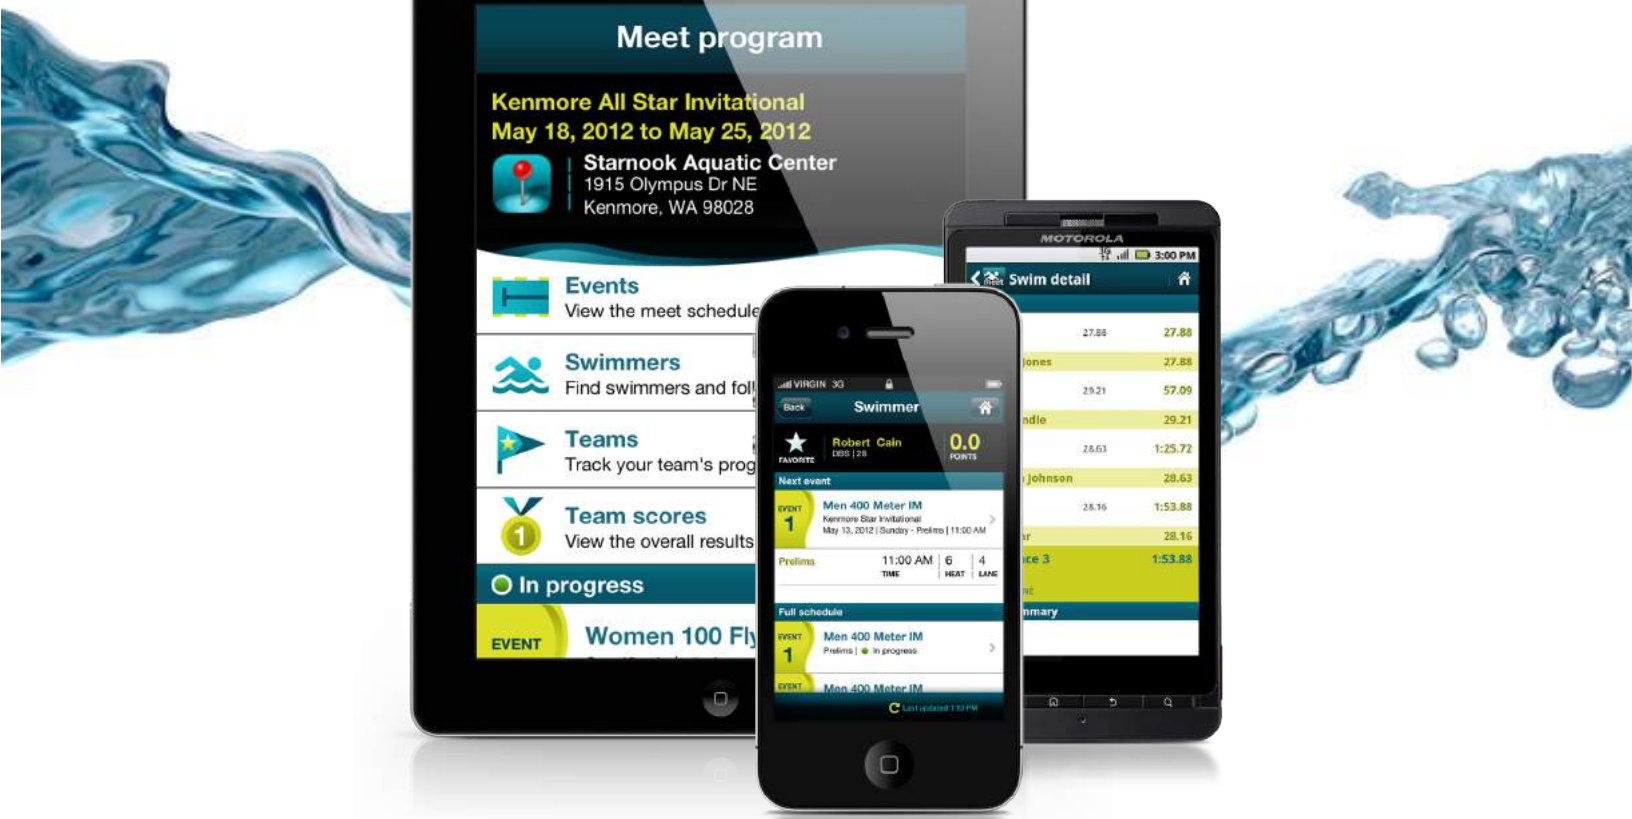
Meet program

Kenmore All Star Invitational
May 18, 2012 to May 25, 2012

Starnook Aquatic Center
1915 Olympus Dr NE
Kenmore, WA 98028

Events
View the meet schedule

Swimmers
Find swimmers and fol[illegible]

Teams
Track your team's prog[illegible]

Team scores
View the overall results

In progress

EVENT
Women 100 Fly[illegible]

MOTOROLA
3:00 PM
Swim detail

| | | |
|---|---|---|
| | 27.88 | 27.88 |
| Jones | | 27.88 |
| | 29.21 | 57.09 |
| ndle | | 29.21 |
| | 28.63 | 1:25.72 |
| Johnson | | 28.63 |
| | 28.16 | 1:53.88 |
| r | | 28.16 |
| ce 3 | | 1:53.88 |

mmary

VIRGIN 3G
Back
Swimmer
FAVORITE
Robert Cain
DBS | 28
0.0
POINTS

Next event
EVENT
1
Men 400 Meter IM
Kenmore Star Invitational
May 13, 2012 | Sunday - Prelims | 11:00 AM
Prelims
11:00 AM TIME
6 HEAT
4 LANE

Full schedule
EVENT
1
Men 400 Meter IM
Prelims | In progress
EVENT
Men 400 Meter IM
Last updated 1:12 PM